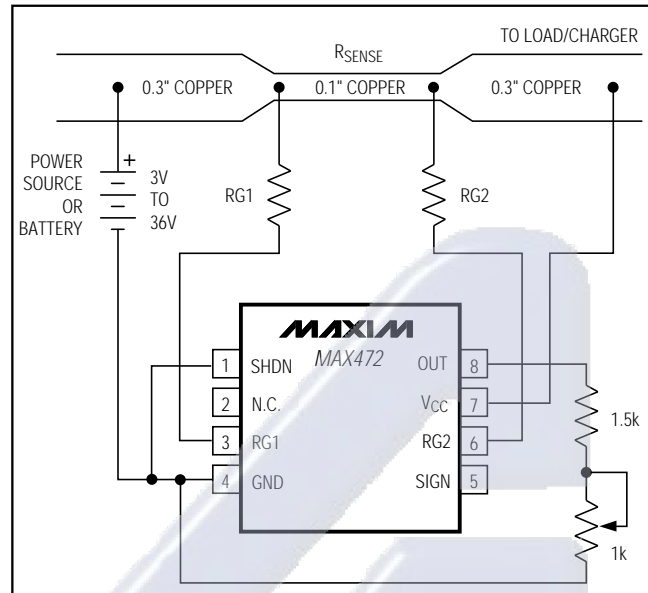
$R_{SENSE}$

TO LOAD/CHARGER

0.3" COPPER

0.1" COPPER

0.3" COPPER

POWER SOURCE OR BATTERY

+

3V TO 36V

RG1

RG2

MAXIM

MAX472

1 SHDN

2 N.C.

3 RG1

4 GND

OUT 8

$V_{CC}$ 7

RG2 6

SIGN 5

1.5k

1k